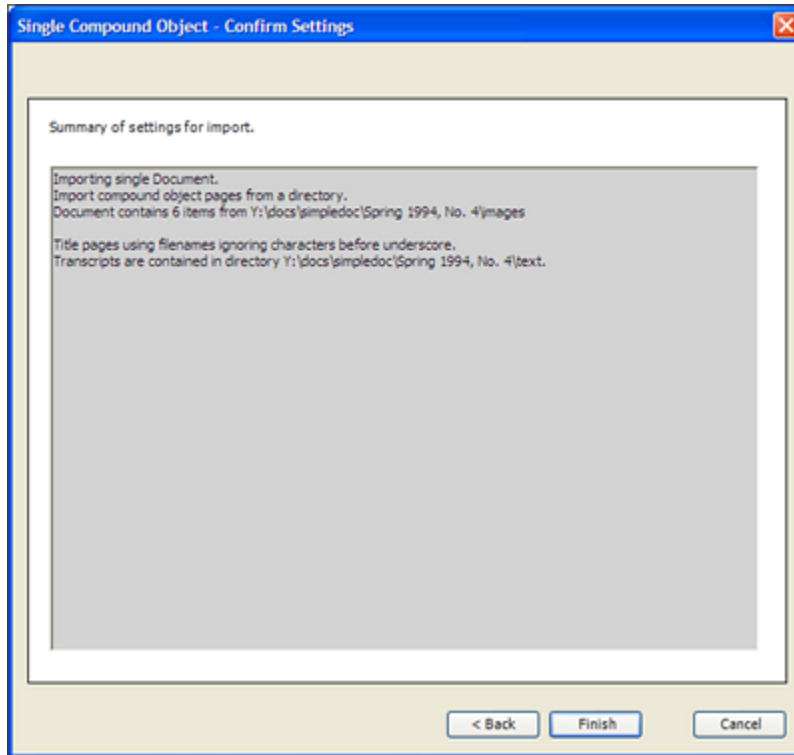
Single Compound Object - Confirm Settings

Summary of settings for import.

Importing single Document.
Import compound object pages from a directory.
Document contains 6 items from Y:\docs\simpledoc\Spring 1994, No. 4\images

Title pages using filenames ignoring characters before underscore.
Transcripts are contained in directory Y:\docs\simpledoc\Spring 1994, No. 4\text.

< Back
Finish
Cancel